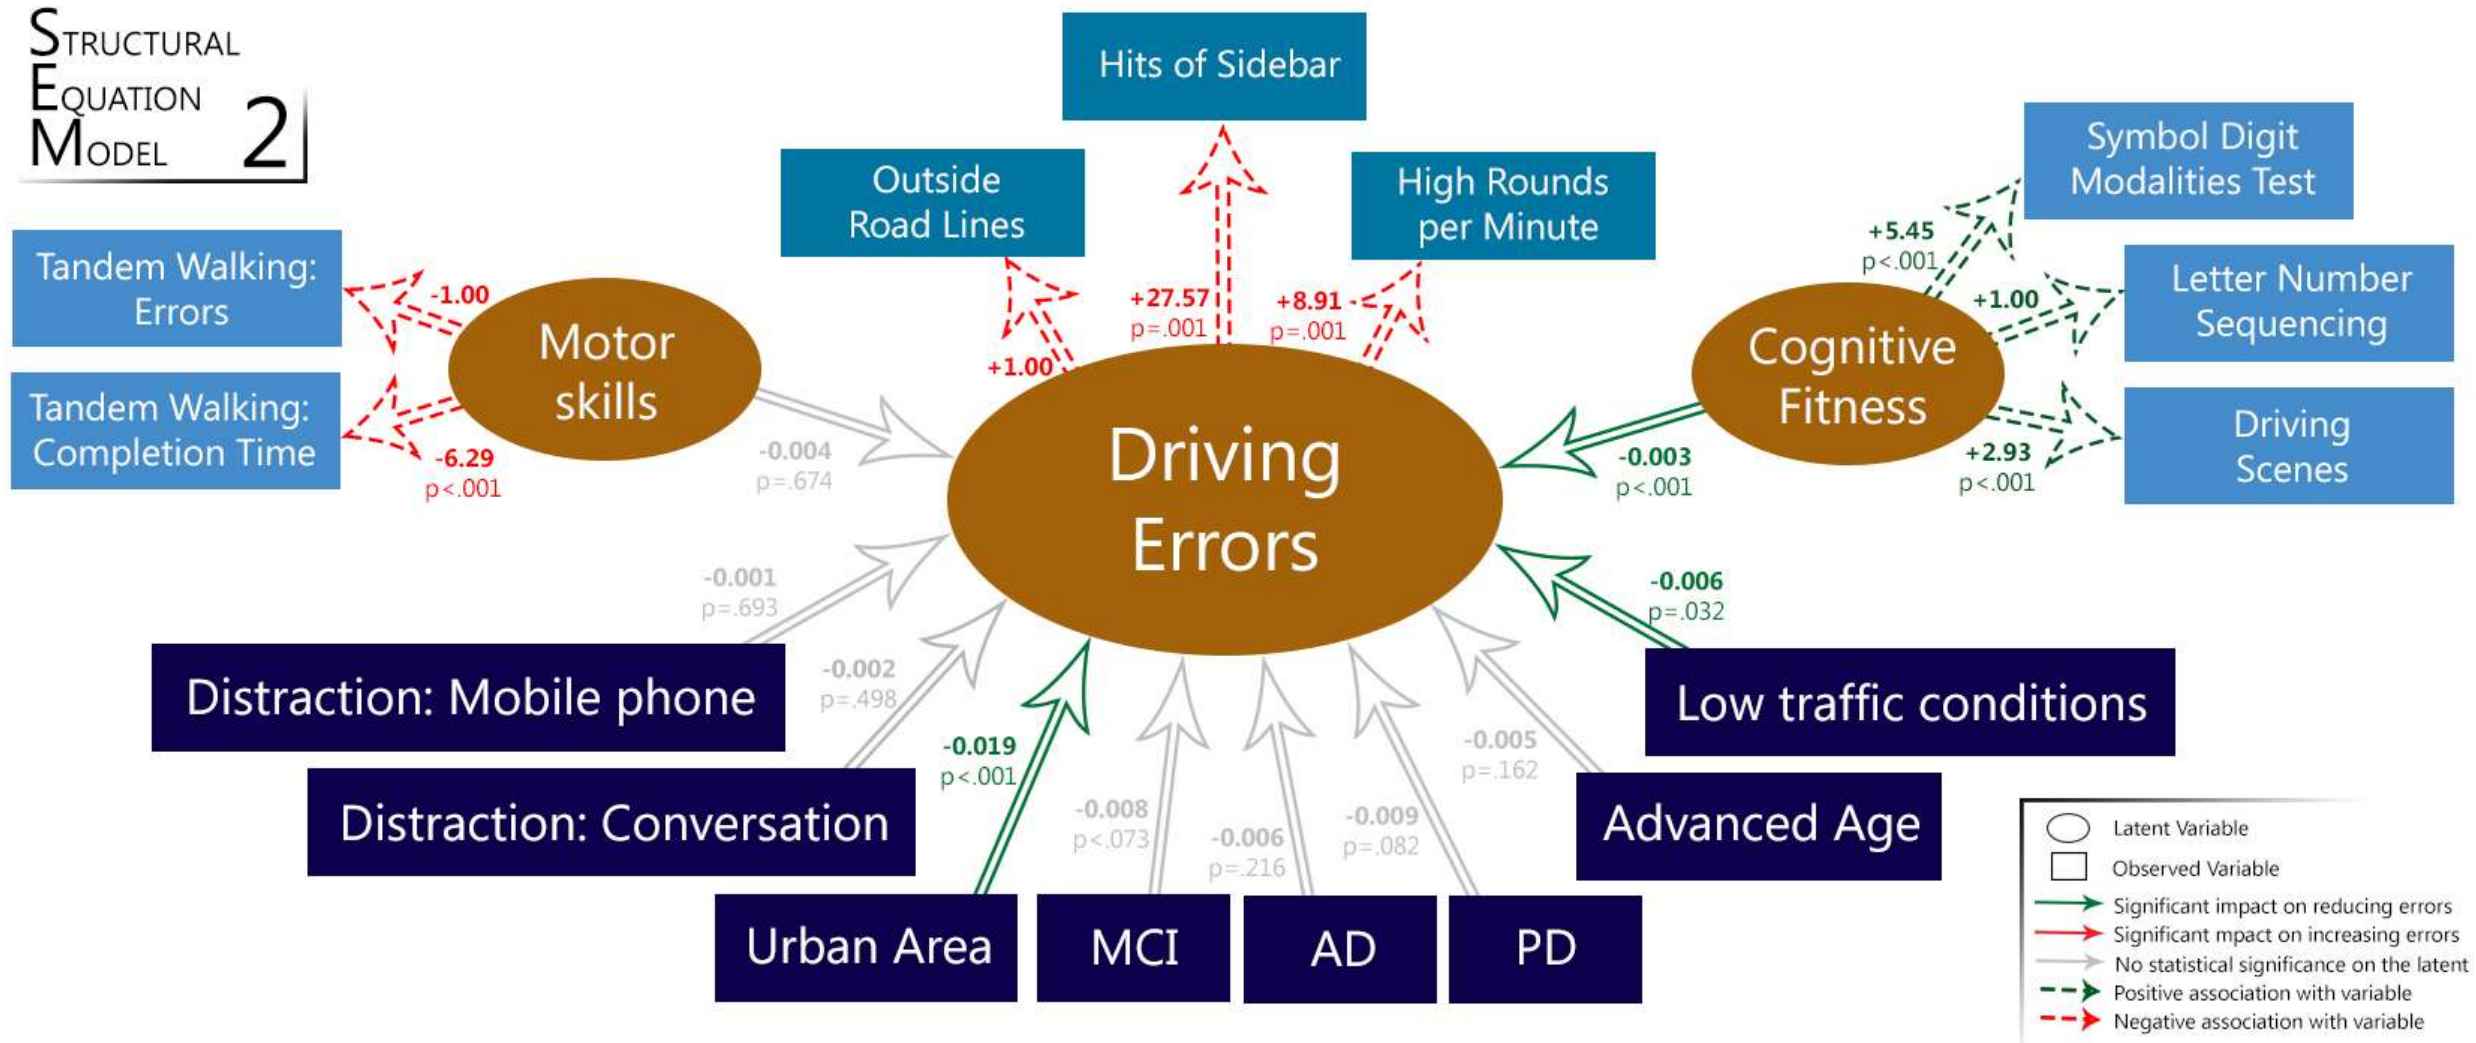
STRUCTURAL EQUATION MODEL 2

Hits of Sidebar

Outside Road Lines

High Rounds per Minute

Symbol Digit Modalities Test

Letter Number Sequencing

Driving Scenes

Tandem Walking: Errors

Tandem Walking: Completion Time

-1.00

-6.29
p<.001

Motor skills

-0.004
p=.674

+1.00

+27.57
p=.001

+8.91
p=.001

Driving Errors

+5.45
p<.001

+1.00

Cognitive Fitness

+2.93
p<.001

-0.003
p<.001

-0.001
p=.693

-0.006
p=.032

-0.002
p=.498

-0.019
p<.001

-0.008
p<.073

-0.006
p=.216

-0.009
p=.082

-0.005
p=.162

Distraction: Mobile phone

Distraction: Conversation

Low traffic conditions

Advanced Age

Urban Area

MCI

AD

PD

Latent Variable
Observed Variable
Significant impact on reducing errors
Significant mpact on increasing errors
No statistical significance on the latent
Positive association with variable
Negative association with variable